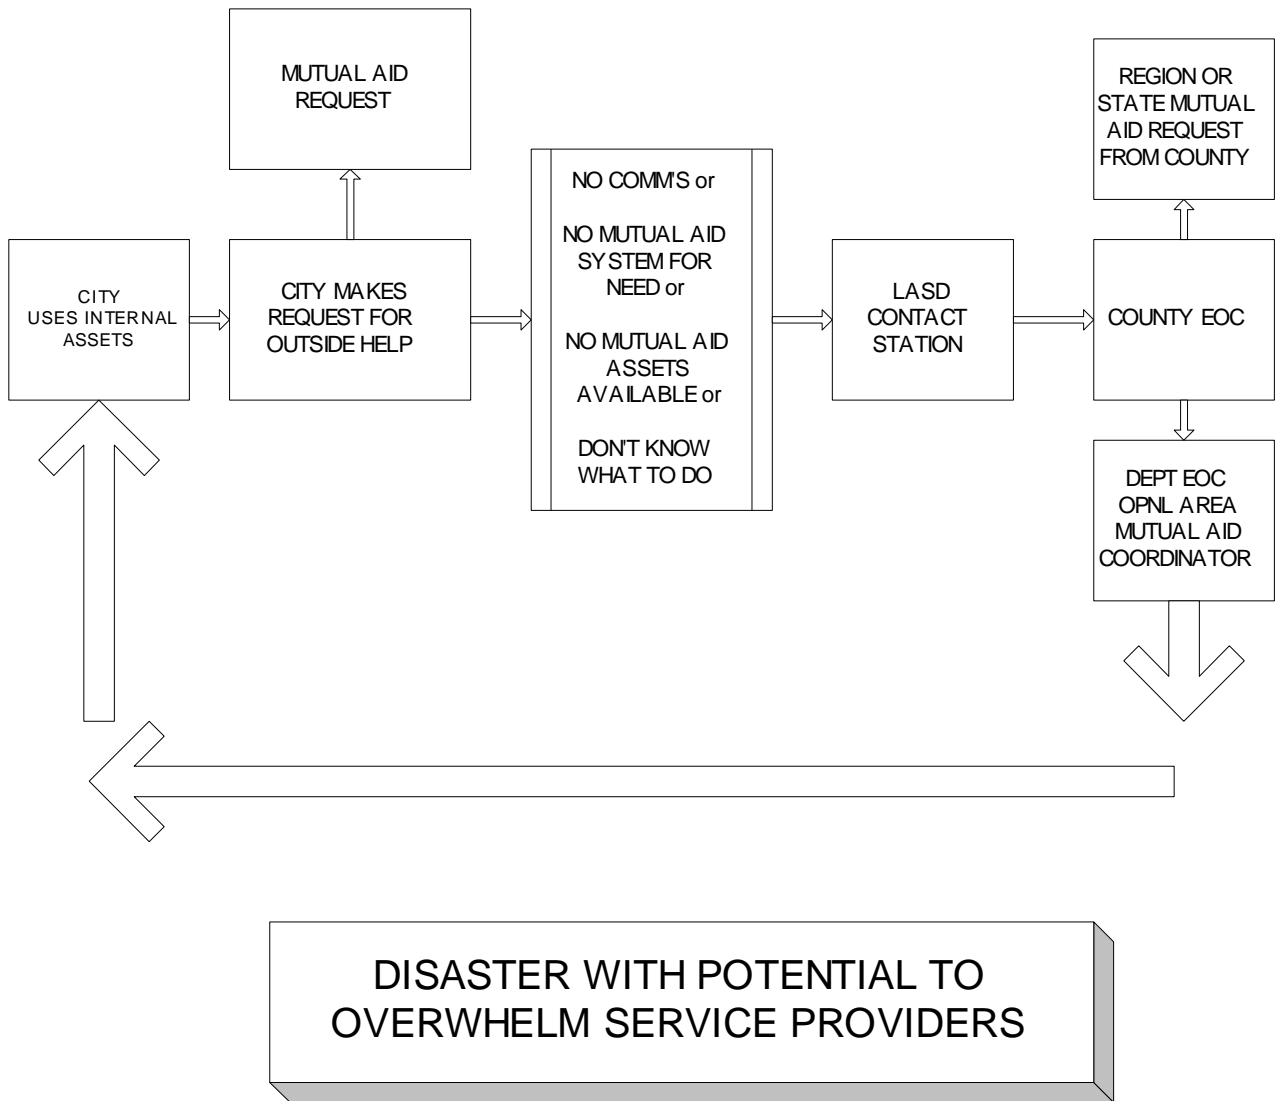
MUTUAL AID REQUEST

CITY USES INTERNAL ASSETS

CITY MAKES REQUEST FOR OUTSIDE HELP

NO COMM'S or

NO MUTUAL AID SYSTEM FOR NEED or

NO MUTUAL AID ASSETS AVAILABLE or

DON'T KNOW WHAT TO DO

LASD CONTACT STATION

REGION OR STATE MUTUAL AID REQUEST FROM COUNTY

COUNTY EOC

DEPT EOC OPNL AREA MUTUAL AID COORDINATOR

DISASTER WITH POTENTIAL TO OVERWHELM SERVICE PROVIDERS